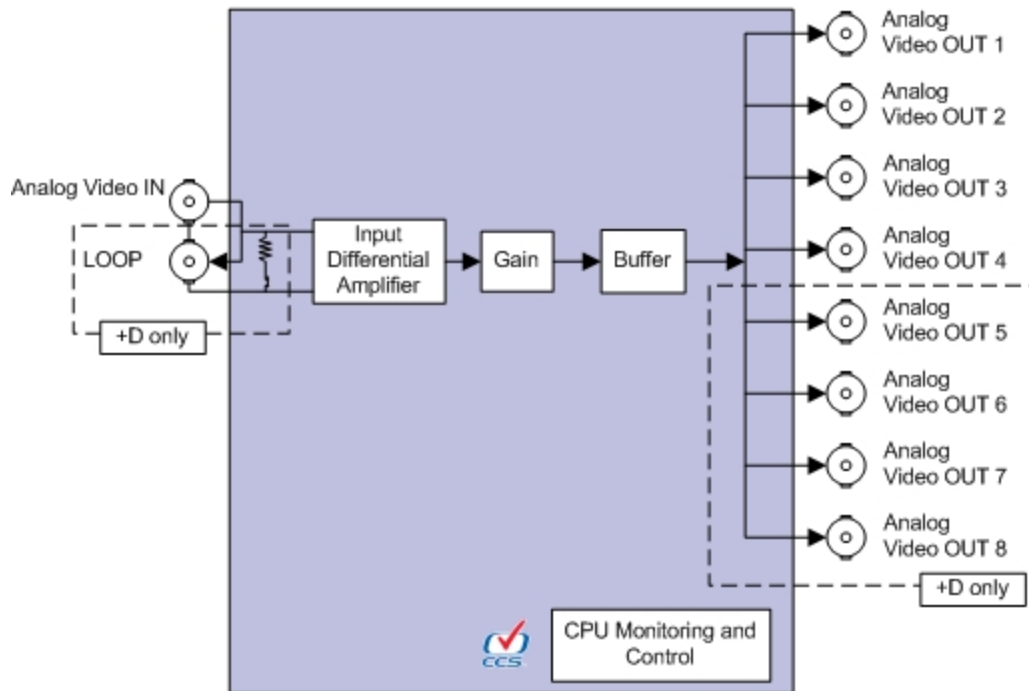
Analog Video IN

LOOP

+D only

Input Differential Amplifier

Gain

Buffer

Analog Video OUT 1

Analog Video OUT 2

Analog Video OUT 3

Analog Video OUT 4

Analog Video OUT 5

Analog Video OUT 6

Analog Video OUT 7

Analog Video OUT 8

+D only

CCS

CPU Monitoring and Control